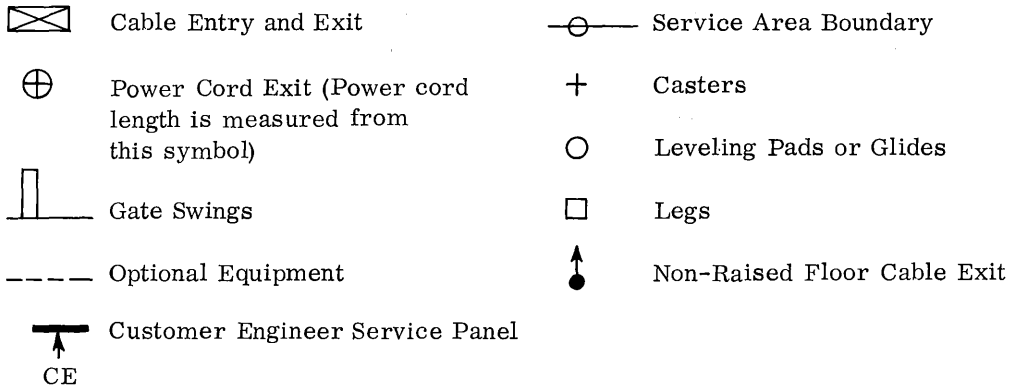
Cable Entry and Exit

Power Cord Exit (Power cord length is measured from this symbol)

Gate Swings

Optional Equipment

Customer Engineer Service Panel

CE

Service Area Boundary

Casters

Leveling Pads or Glides

Legs

Non-Raised Floor Cable Exit